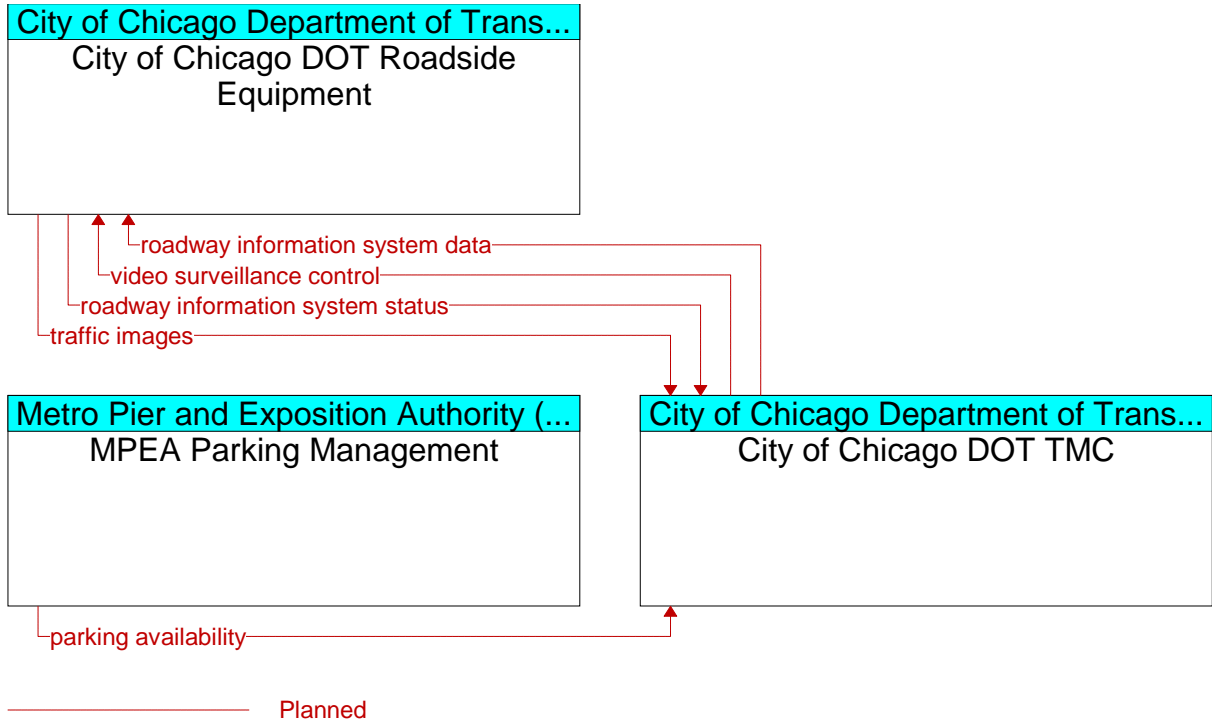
City of Chicago Department of Trans...
City of Chicago DOT Roadside Equipment

roadway information system data
video surveillance control
roadway information system status
traffic images

Metro Pier and Exposition Authority (...
MPEA Parking Management

City of Chicago Department of Trans...
City of Chicago DOT TMC

parking availability

Planned